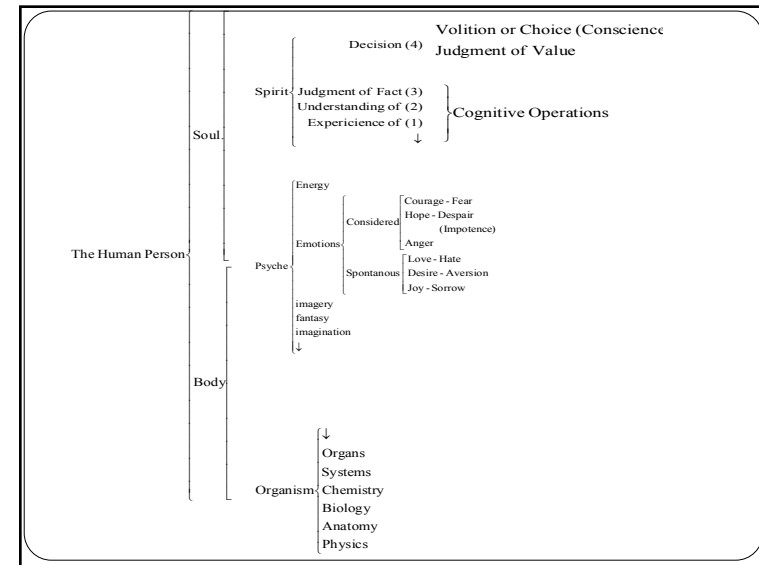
Volition or Choice (Conscience
Decision (4) Judgment of Value

Spirit
Judgment of Fact (3)
Understanding of (2)
Expericience of (1)
↓
Cognitive Operations

Soul

Psyche
Energy
Emotions
Considered
Courage - Fear
Hope - Despair (Impotence)
Anger
Spontanous
Love - Hate
Desire - Aversion
Joy - Sorrow
imagery
fantasy
imagination
↓

The Human Person

Body

Organism
↓
Organs
Systems
Chemistry
Biology
Anatomy
Physics